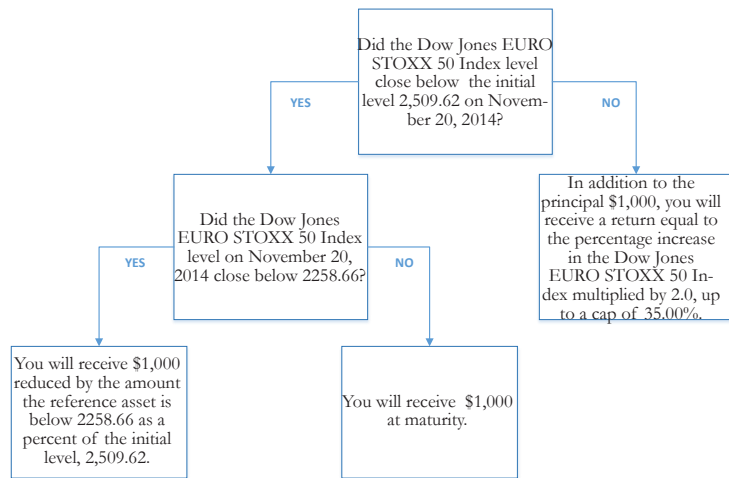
Did the Dow Jones EURO STOXX 50 Index level close below the initial level 2,509.62 on November 20, 2014?

YES

NO

Did the Dow Jones EURO STOXX 50 Index level on November 20, 2014 close below 2258.66?

In addition to the principal $1,000, you will receive a return equal to the percentage increase in the Dow Jones EURO STOXX 50 Index multiplied by 2.0, up to a cap of 35.00%.

YES

NO

You will receive $1,000 reduced by the amount the reference asset is below 2258.66 as a percent of the initial level, 2,509.62.

You will receive $1,000 at maturity.